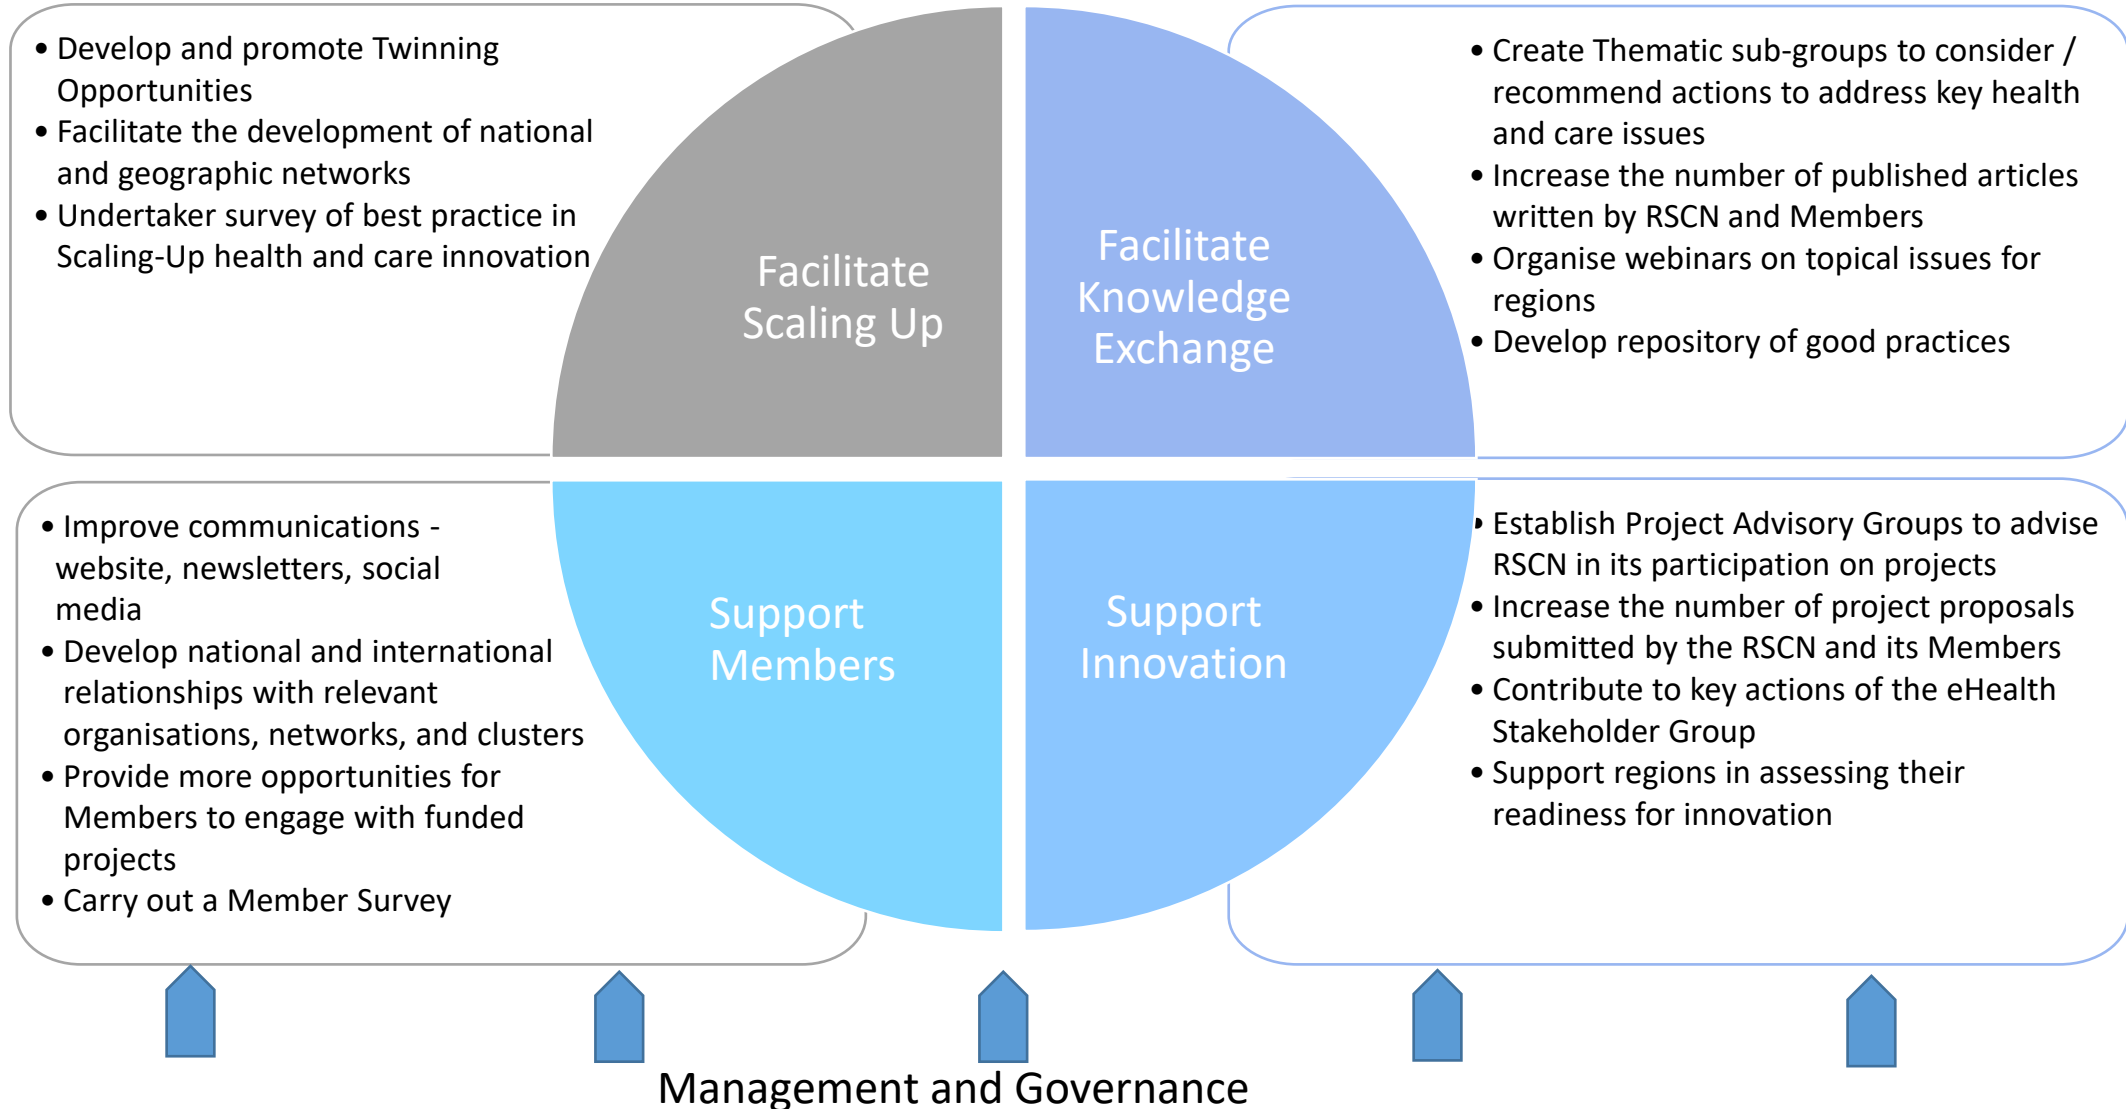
• Develop and promote Twinning Opportunities
• Facilitate the development of national and geographic networks
• Undertaker survey of best practice in Scaling-Up health and care innovation

Facilitate Scaling Up

Facilitate Knowledge Exchange

• Create Thematic sub-groups to consider / recommend actions to address key health and care issues
• Increase the number of published articles written by RSCN and Members
• Organise webinars on topical issues for regions
• Develop repository of good practices

• Improve communications - website, newsletters, social media
• Develop national and international relationships with relevant organisations, networks, and clusters
• Provide more opportunities for Members to engage with funded projects
• Carry out a Member Survey

Support Members

Support Innovation

• Establish Project Advisory Groups to advise RSCN in its participation on projects
• Increase the number of project proposals submitted by the RSCN and its Members
• Contribute to key actions of the eHealth Stakeholder Group
• Support regions in assessing their readiness for innovation

Management and Governance